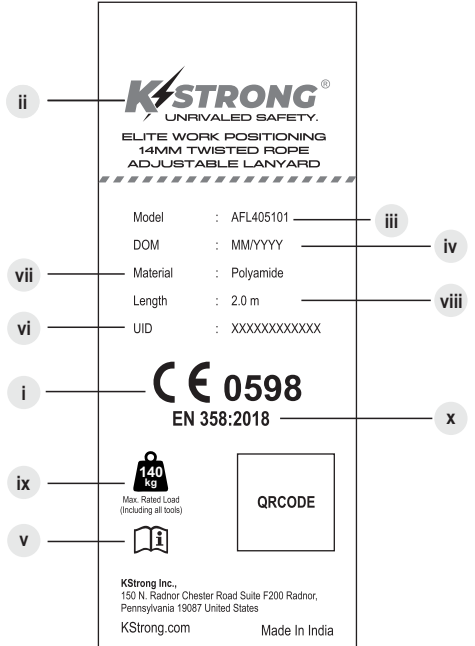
ii

KSTRONG®
UNRIVALED SAFETY.

ELITE WORK POSITIONING
14MM TWISTED ROPE
ADJUSTABLE LANYARD

Model : AFL405101 iii
DOM : MM/YYYY iv
vii Material : Polyamide
Length : 2.0 m viii
vi UID : XXXXXXXXXXXX

i CE 0598
EN 358:2018 x

ix 140 kg
Max. Rated Load
(Including all tools)

QRCODE

v

KStrong Inc.,
150 N. Radnor Chester Road Suite F200 Radnor, Pennsylvania 19087 United States

KStrong.com Made In India